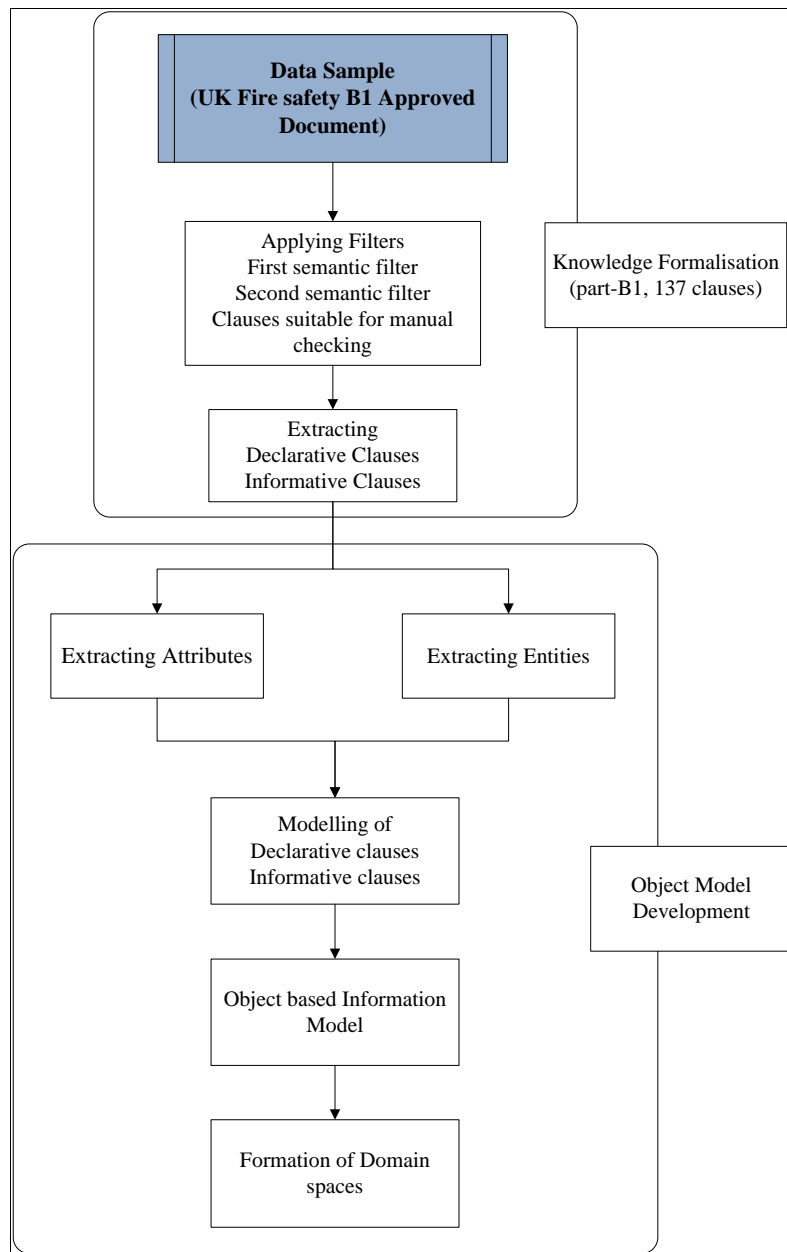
**Data Sample (UK Fire safety B1 Approved Document)**

Applying Filters
First semantic filter
Second semantic filter
Clauses suitable for manual checking

Knowledge Formalisation (part-B1, 137 clauses)

Extracting
Declarative Clauses
Informative Clauses

Extracting Attributes

Extracting Entities

Modelling of
Declarative clauses
Informative clauses

Object Model Development

Object based Information Model

Formation of Domain spaces